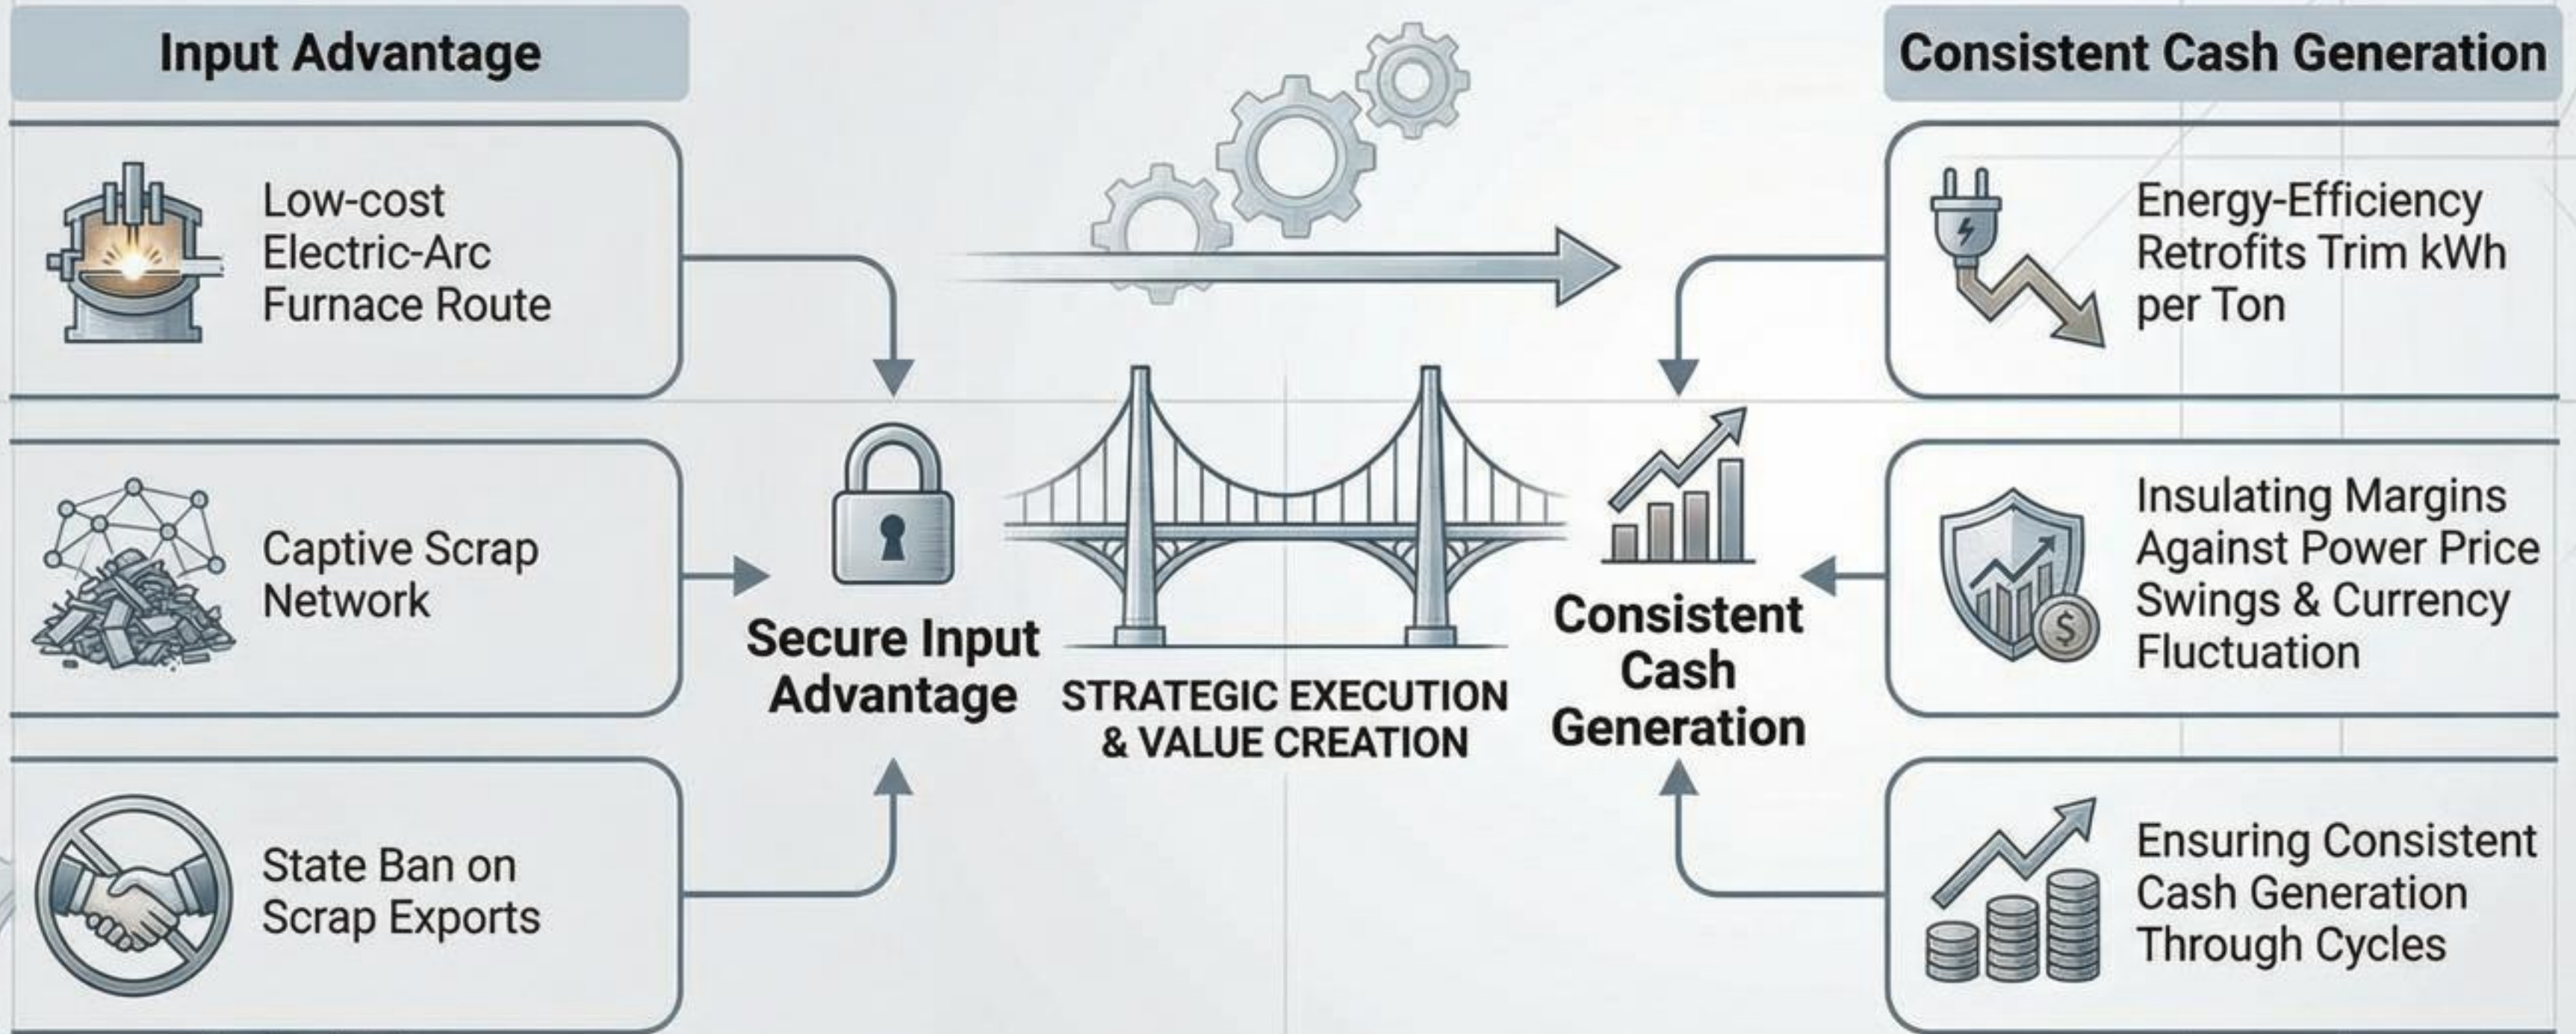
Input Advantage

Low-cost Electric-Arc Furnace Route

Captive Scrap Network

State Ban on Scrap Exports

Secure Input Advantage

STRATEGIC EXECUTION & VALUE CREATION

Consistent Cash Generation

Consistent Cash Generation

Energy-Efficiency Retrofits Trim kWh per Ton

$

Insulating Margins Against Power Price Swings & Currency Fluctuation

Ensuring Consistent Cash Generation Through Cycles